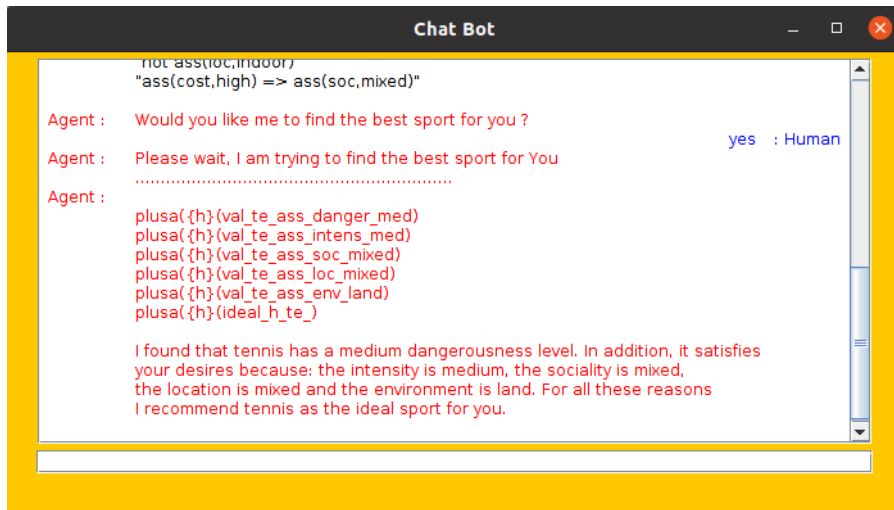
Chat Bot

"not ass(loc,indoor)"
"ass(cost,high) => ass(soc,mixed)"

Agent : Would you like me to find the best sport for you ?

yes : Human

Agent : Please wait, I am trying to find the best sport for You
..............................................................

Agent :
plusa({h}(val_te_ass_danger_med)
plusa({h}(val_te_ass_intens_med)
plusa({h}(val_te_ass_soc_mixed)
plusa({h}(val_te_ass_loc_mixed)
plusa({h}(val_te_ass_env_land)
plusa({h}(ideal_h_te_)

I found that tennis has a medium dangerousness level. In addition, it satisfies your desires because: the intensity is medium, the sociality is mixed, the location is mixed and the environment is land. For all these reasons I recommend tennis as the ideal sport for you.